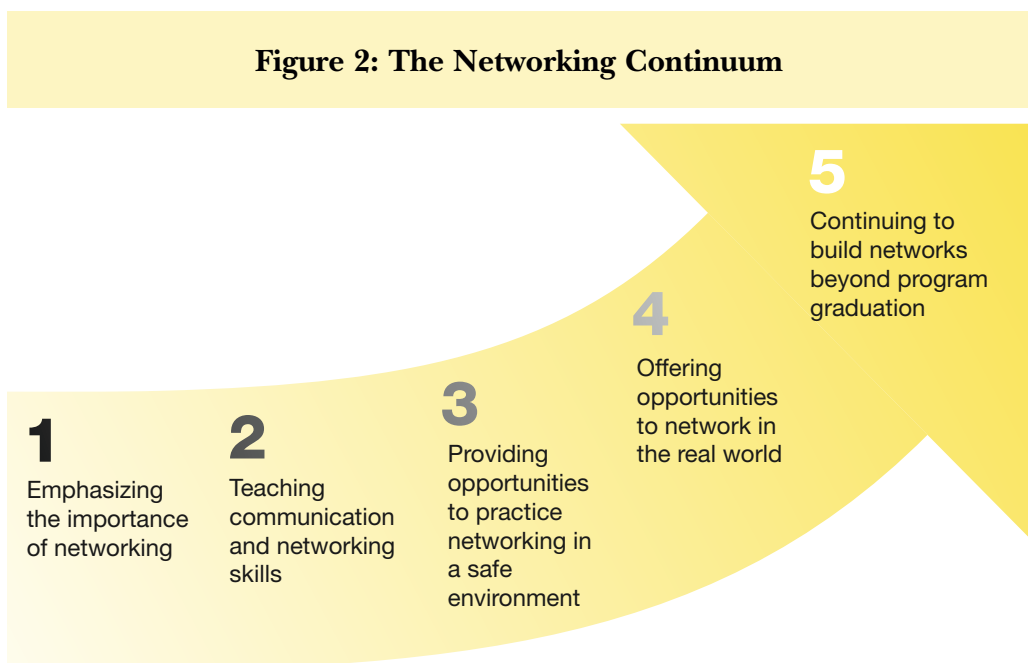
Figure 2: The Networking Continuum

1
Emphasizing the importance of networking

2
Teaching communication and networking skills

3
Providing opportunities to practice networking in a safe environment

4
Offering opportunities to network in the real world

5
Continuing to build networks beyond program graduation